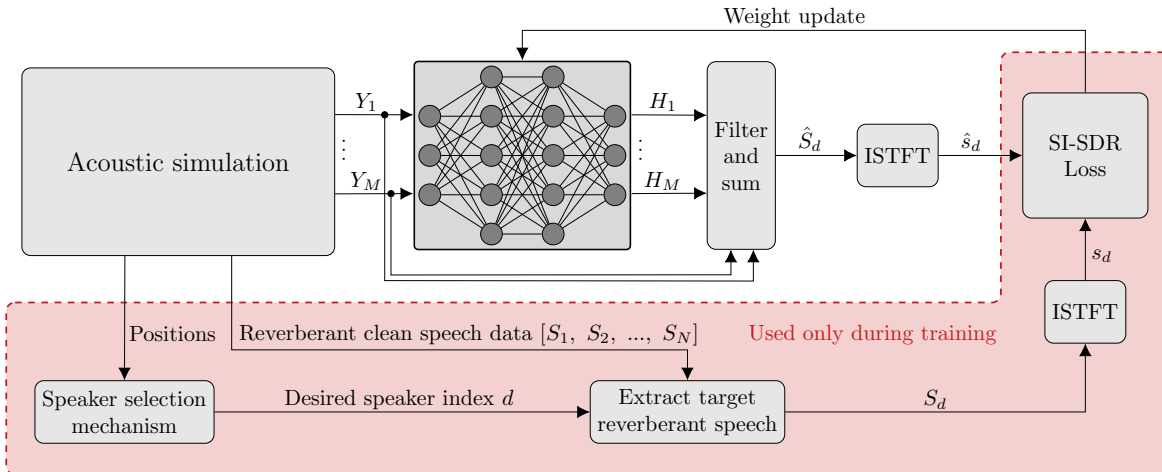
Weight update

Acoustic simulation

$Y_1$

$\vdots$

$Y_M$

$H_1$

$\vdots$

$H_M$

Filter and sum

$\hat{S}_d$

ISTFT

$\hat{s}_d$

SI-SDR Loss

$s_d$

ISTFT

Positions

Reverberant clean speech data $[S_1,\ S_2,\ ...,\ S_N]$

Used only during training

Speaker selection mechanism

Desired speaker index $d$

Extract target reverberant speech

$S_d$